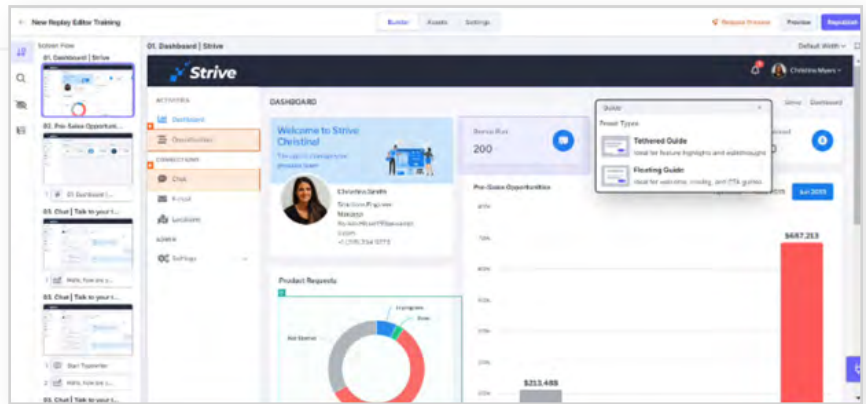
← New Replay Editor Training

Builder Assets Settings

Request Preview Preview Republish

Screen Flow

01. Dashboard | Strive

02. Pre-Sales Opportunit...

03. Chat | Talk to your t...

03. Chat | Talk to your t...

Start Typewriter

03. Chat | Talk to your t...

01. Dashboard | Strive

Default Width

Strive

Christina Myers

ACTIVITIES

Dashboard

Opportunities

CONNECTIONS

Chat

E-mail

Locations

ADMIN

Settings

DASHBOARD

Welcome to Strive Christina!

Christina Smith

200

Pre-Sales Opportunities

Guide

Preset Types

Tethered Guide

Ideal for feature highlights and walkthroughs

Floating Guide

Ideal for welcome, intros, and FTA guides

Strive Dashboard

Jun 2023

$697,213

$213,488

Product Requests

In progress

Done

Not Started